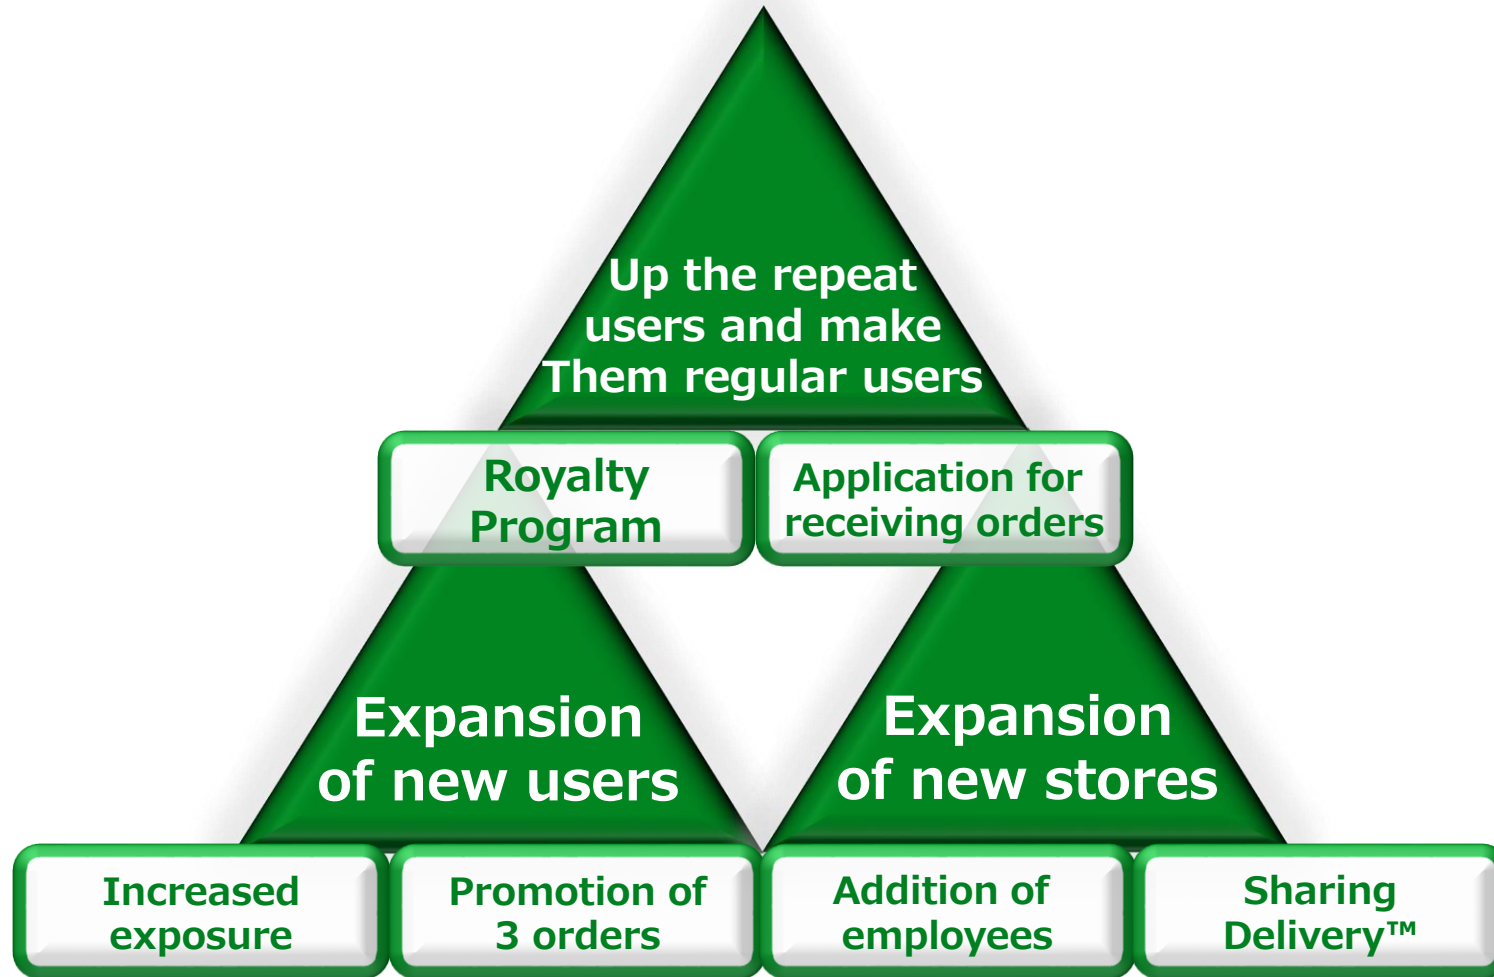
Up the repeat users and make Them regular users

Royalty Program

Application for receiving orders

Expansion of new users

Expansion of new stores

Increased exposure

Promotion of 3 orders

Addition of employees

Sharing Delivery™